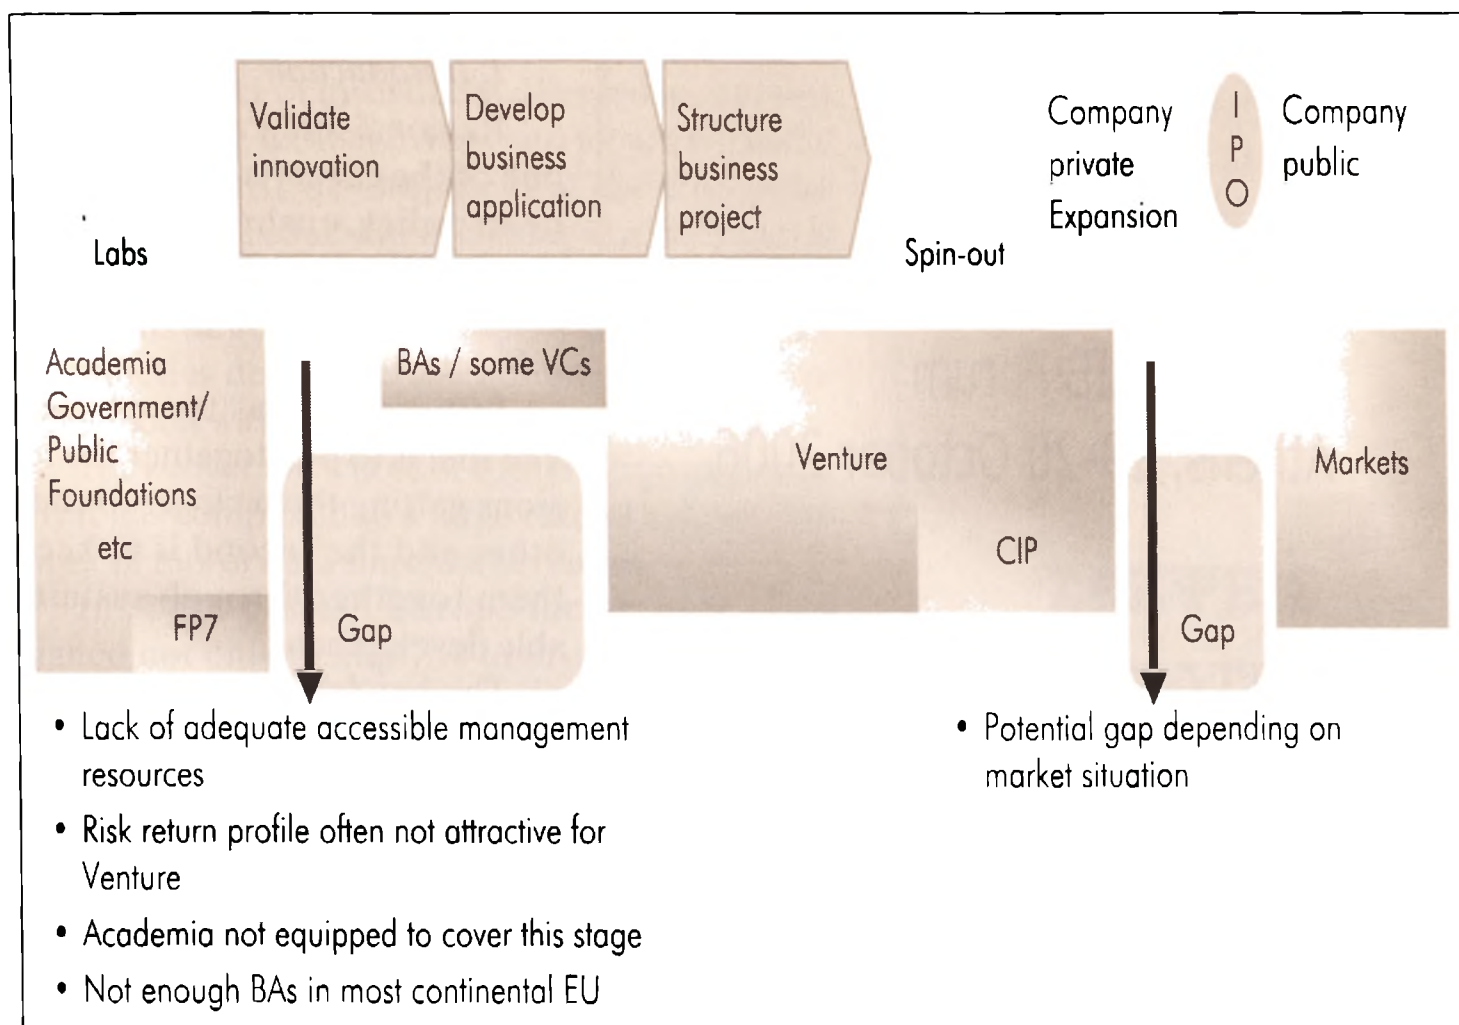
Validate innovation

Develop business application

Structure business project

Labs

Spin-out

Company private Expansion

I P O

Company public

Academia Government/ Public Foundations etc

FP7

BAs / some VCs

Gap

Venture

CIP

Gap

Markets

• Lack of adequate accessible management resources

• Risk return profile often not attractive for Venture

• Academia not equipped to cover this stage

• Not enough BAs in most continental EU

• Potential gap depending on market situation